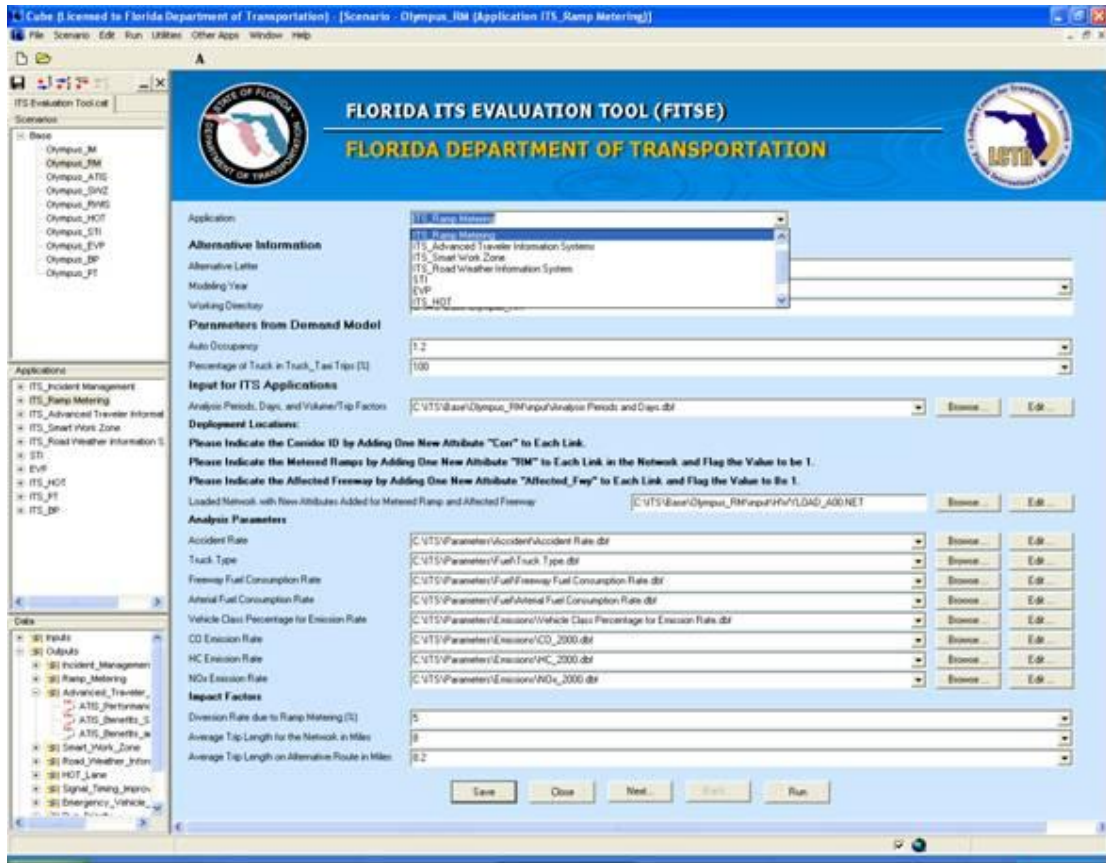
Cube (Licensed to Florida Department of Transportation) - [Scenario - Olympus_RM (Application ITS_Ramp Metering)]

File Scenario Edit Run Utilities Other Apps Window Help

A

ITS Evaluation Tool.cat

Scenarios

Base
Olympus_IM
Olympus_RM
Olympus_ATIS
Olympus_SWZ
Olympus_RWIS
Olympus_HOT
Olympus_STI
Olympus_EVP
Olympus_BP
Olympus_PT

Applications

ITS_Incident Management
ITS_Ramp Metering
ITS_Advanced Traveler Informat
ITS_Smart Work Zone
ITS_Road Weather Information S
STI
EVP
ITS_HOT
ITS_PT
ITS_BP

Data

Inputs
Outputs
Incident_Managemen
Ramp_Metering
Advanced_Traveler_
ATIS_Performanc
ATIS_Benefits_S
ATIS_Benefits_a
Smart_Work_Zone
Road_Weather_Infor
HOT_Lane
Signal_Timing_Improv
Emergency_Vehicle_

FLORIDA ITS EVALUATION TOOL (FITSE)

FLORIDA DEPARTMENT OF TRANSPORTATION

STATE OF FLORIDA DEPARTMENT OF TRANSPORTATION

LCTR

Application: ITS_Ramp Metering

ITS_Ramp Metering
ITS_Advanced Traveler Information Systems
ITS_Smart Work Zone
ITS_Road Weather Information System
STI
EVP
ITS_HOT

Alternative Information

Alternative Letter

Modeling Year

Working Directory

Parameters from Demand Model

Auto Occupancy: 1.2

Percentage of Truck in Truck_Taxi Trips (%): 100

Input for ITS Applications

Analysis Periods, Days, and Volume/Trip Factors: C:\ITS\Base\Olympus_RM\input\Analysis Periods and Days.dbf Browse... Edit...

Deployment Locations:

Please Indicate the Corridor ID by Adding One New Attribute "Corr" to Each Link.

Please Indicate the Metered Ramps by Adding One New Attribute "RM" to Each Link in the Network and Flag the Value to be 1.

Please Indicate the Affected Freeway by Adding One New Attribute "Affected_Fwy" to Each Link and Flag the Value to Be 1.

Loaded Network with New Attributes Added for Metered Ramp and Affected Freeway: C:\ITS\Base\Olympus_RM\input\HWYLOAD_A00.NET Browse... Edit...

Analysis Parameters

Accident Rate: C:\ITS\Parameters\Accident\Accident Rate.dbf Browse... Edit...

Truck Type: C:\ITS\Parameters\Fuel\Truck Type.dbf Browse... Edit...

Freeway Fuel Consumption Rate: C:\ITS\Parameters\Fuel\Freeway Fuel Consumption Rate.dbf Browse... Edit...

Arterial Fuel Consumption Rate: C:\ITS\Parameters\Fuel\Arterial Fuel Consumption Rate.dbf Browse... Edit...

Vehicle Class Percentage for Emission Rate: C:\ITS\Parameters\Emissions\Vehicle Class Percentage for Emission Rate.dbf Browse... Edit...

CO Emission Rate: C:\ITS\Parameters\Emissions\CO_2000.dbf Browse... Edit...

HC Emission Rate: C:\ITS\Parameters\Emissions\HC_2000.dbf Browse... Edit...

NOx Emission Rate: C:\ITS\Parameters\Emissions\NOx_2000.dbf Browse... Edit...

Impact Factors

Diversion Rate due to Ramp Metering (%): 5

Average Trip Length for the Network in Miles: 8

Average Trip Length on Alternative Route in Miles: 8.2

Save Close Next... Back Run